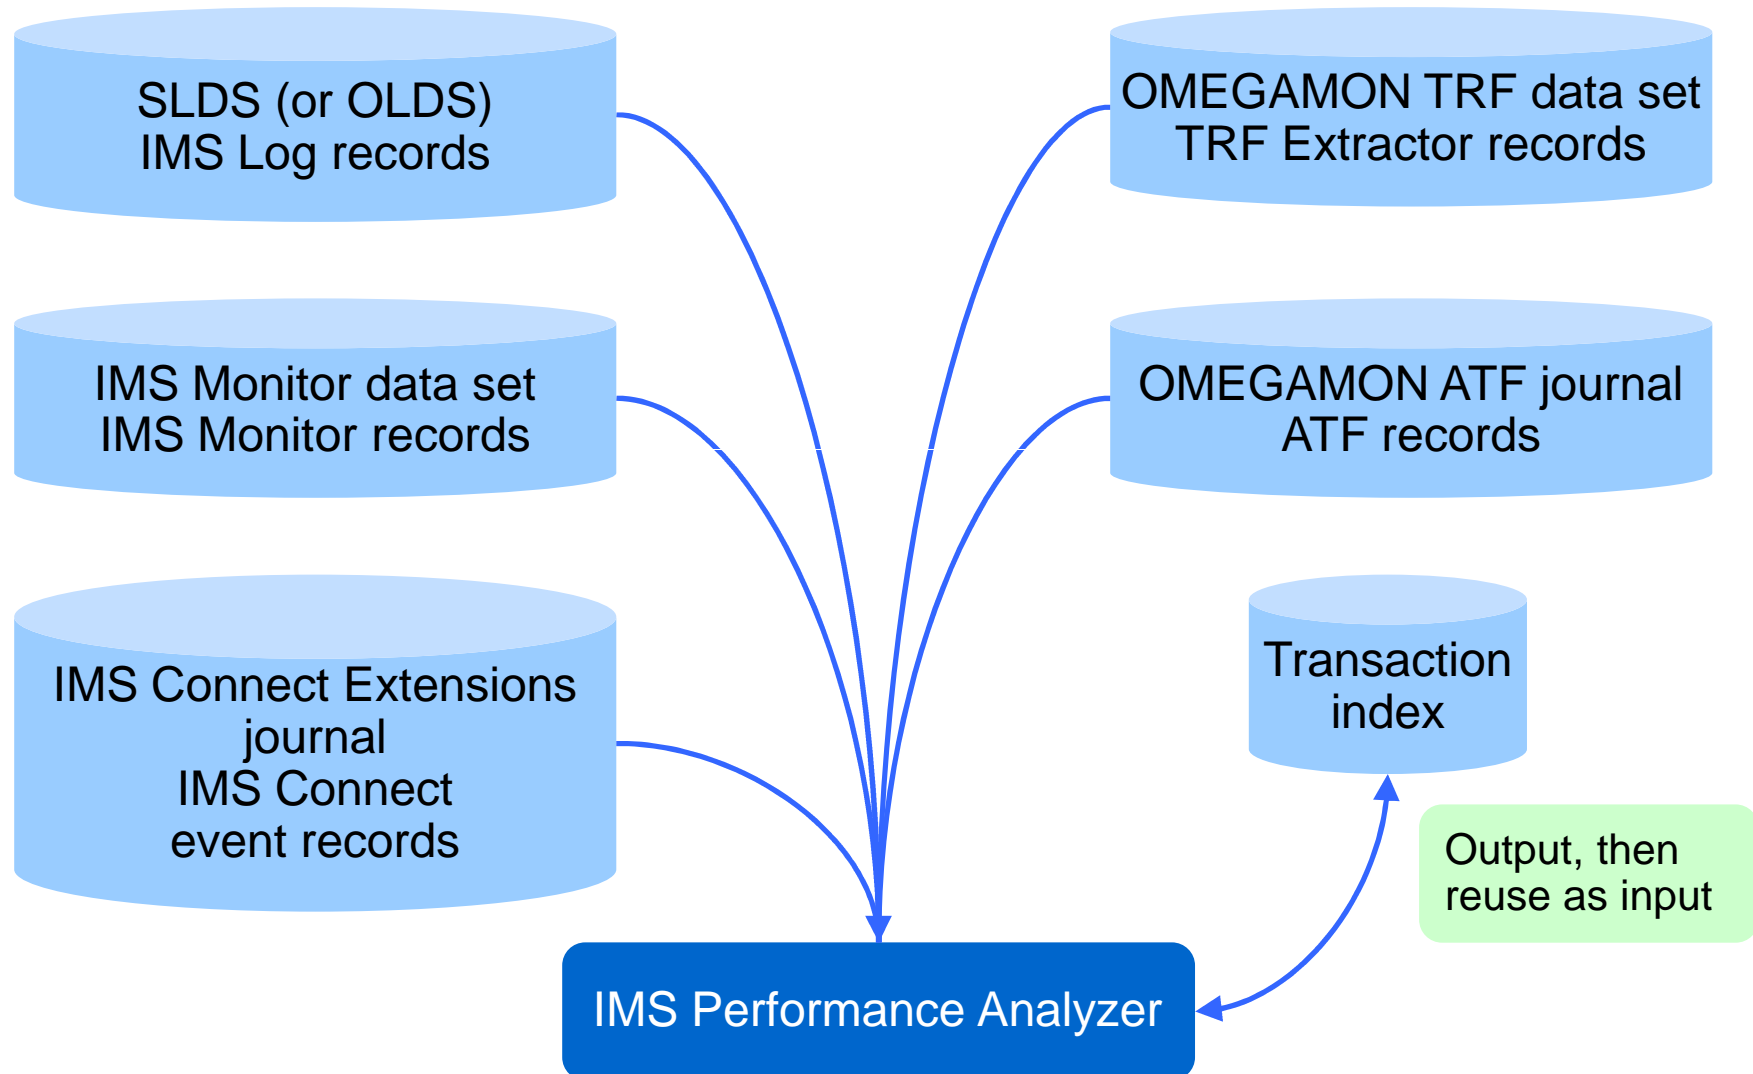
SLDS (or OLDS)
IMS Log records

OMEGAMON TRF data set
TRF Extractor records

IMS Monitor data set
IMS Monitor records

OMEGAMON ATF journal
ATF records

IMS Connect Extensions journal
IMS Connect event records

Transaction index

Output, then reuse as input

IMS Performance Analyzer